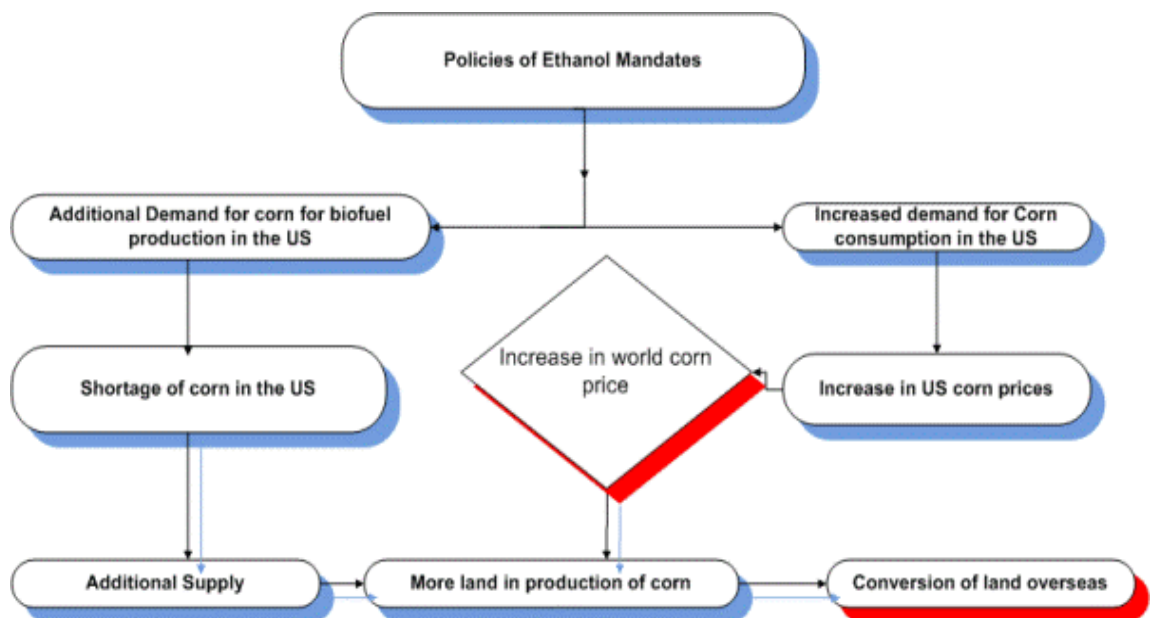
Policies of Ethanol Mandates

Additional Demand for corn for biofuel production in the US

Increased demand for Corn consumption in the US

Increase in world corn price

Shortage of corn in the US

Increase in US corn prices

Additional Supply

More land in production of corn

Conversion of land overseas